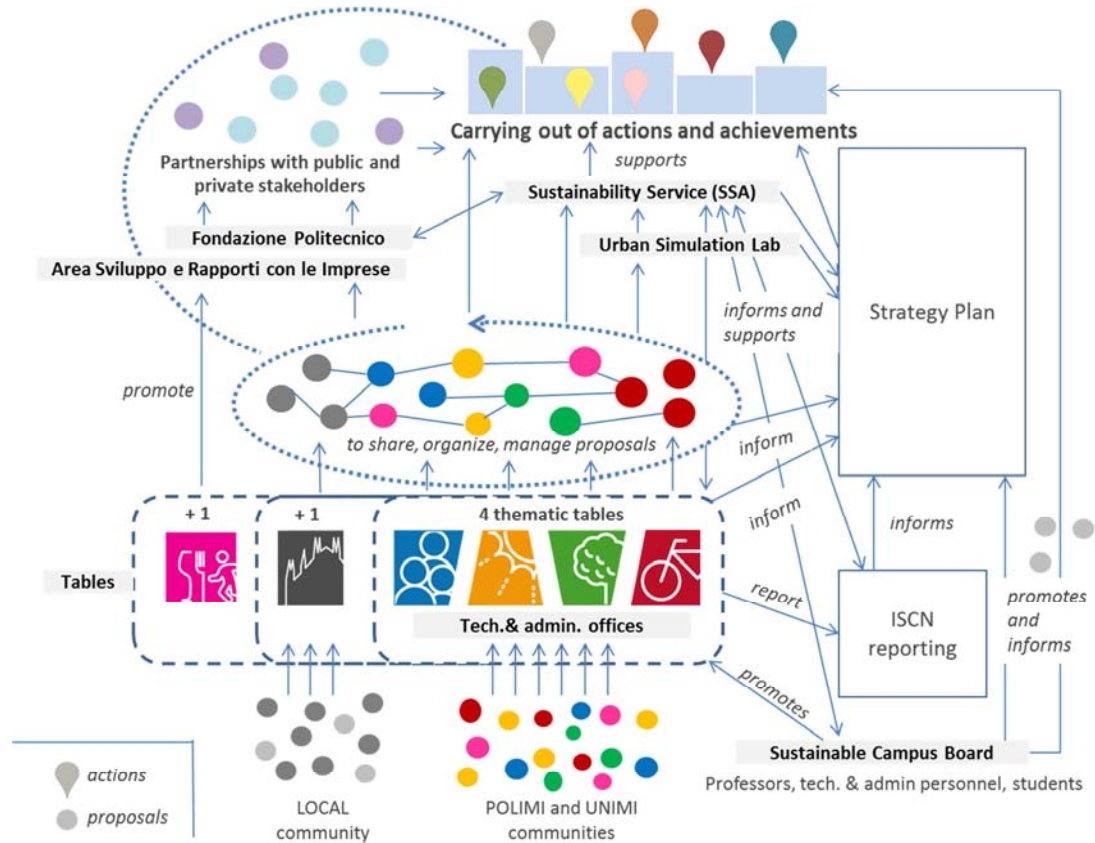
Carrying out of actions and achievements

Partnerships with public and private stakeholders

supports

Sustainability Service (SSA)

Fondazione Politecnico

Urban Simulation Lab

Area Sviluppo e Rapporti con le Imprese

informs and supports

Strategy Plan

promote

to share, organize, manage proposals

inform

+ 1

+ 1

4 thematic tables

inform

informs

Tables

report

Tech.& admin. offices

ISCN reporting

promotes and informs

promotes

Sustainable Campus Board

Professors, tech. & admin personnel, students

actions

proposals

LOCAL community

POLIMI and UNIMI communities